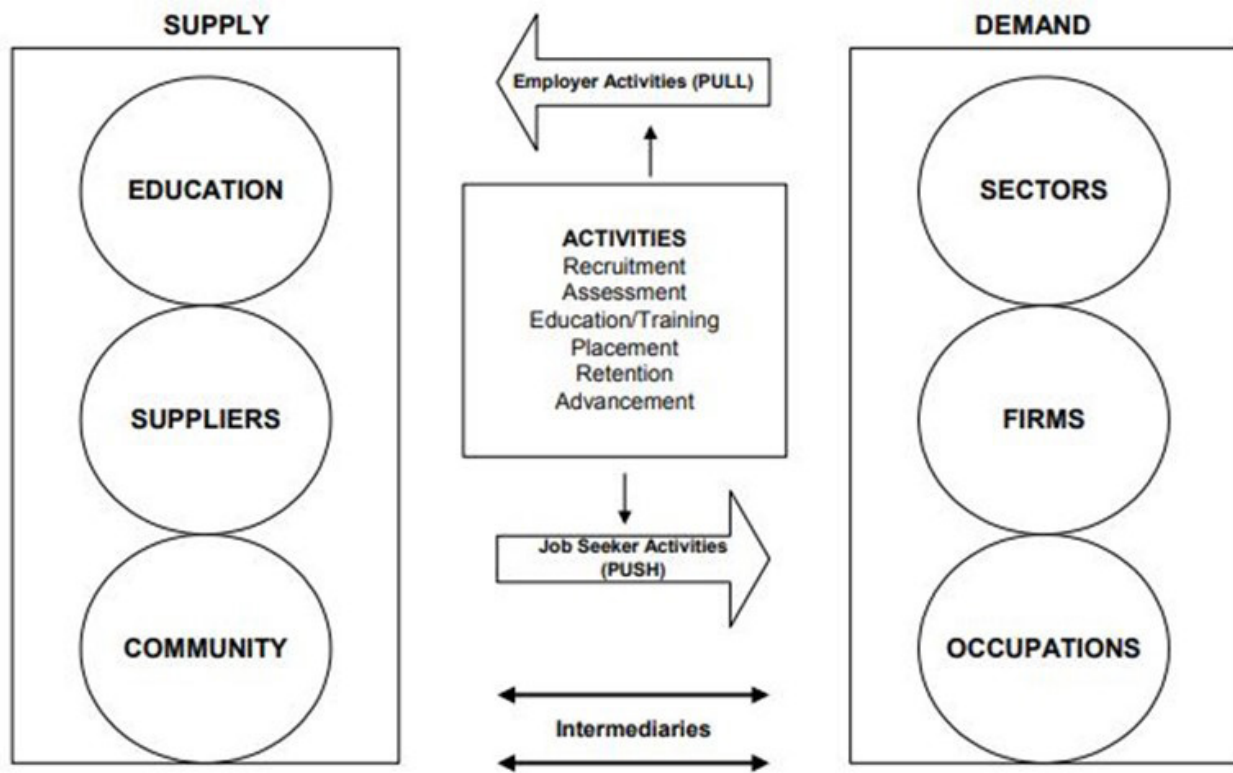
SUPPLY

EDUCATION

SUPPLIERS

COMMUNITY

Employer Activities (PULL)

ACTIVITIES
Recruitment
Assessment
Education/Training
Placement
Retention
Advancement

Job Seeker Activities (PUSH)

Intermediaries

DEMAND

SECTORS

FIRMS

OCCUPATIONS